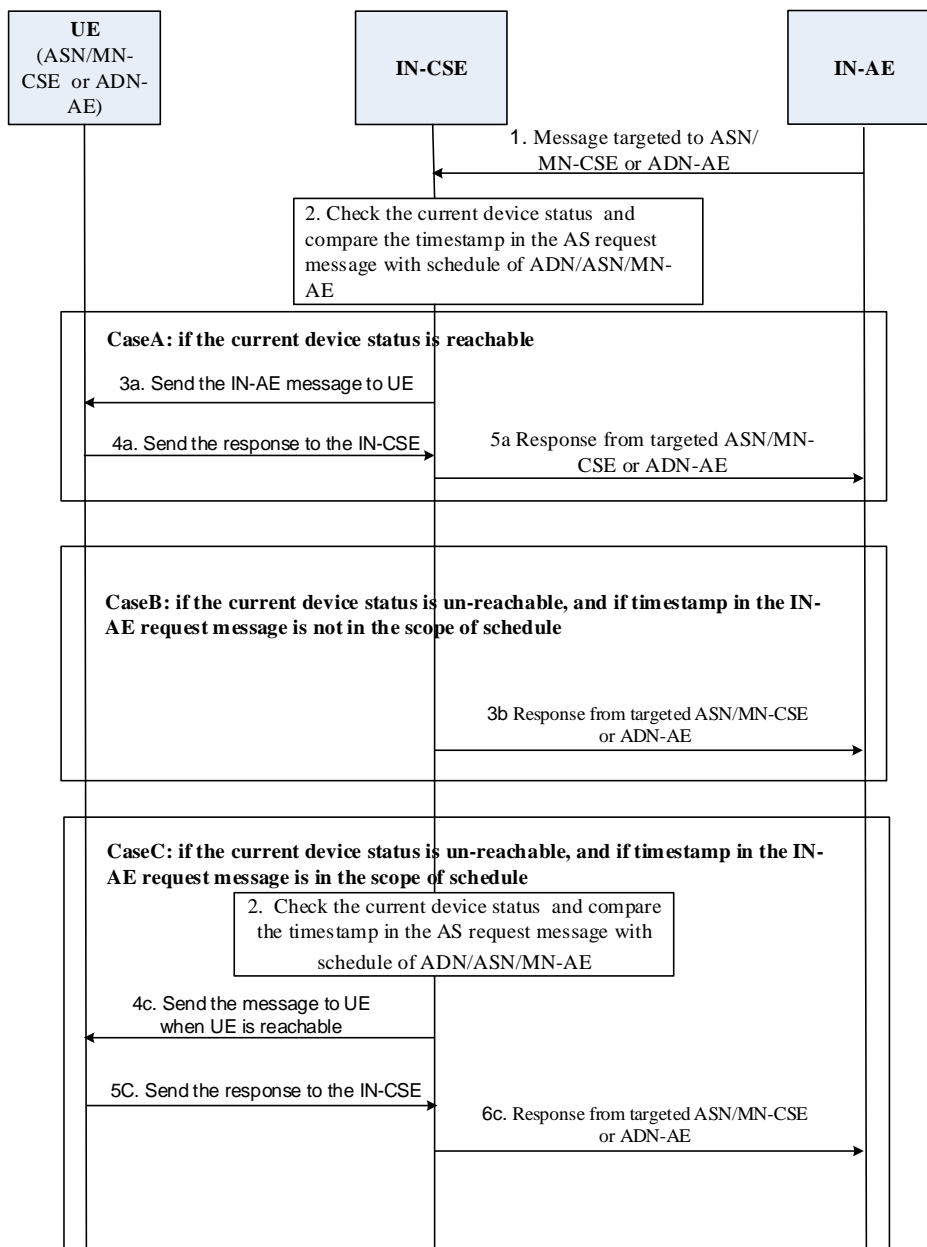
UE (ASN/MN-CSE or ADN-AE)

IN-CSE

IN-AE

1. Message targeted to ASN/ MN-CSE or ADN-AE

2. Check the current device status and compare the timestamp in the AS request message with schedule of ADN/ASN/MN-AE

CaseA: if the current device status is reachable

3a. Send the IN-AE message to UE

4a. Send the response to the IN-CSE

5a Response from targeted ASN/MN-CSE or ADN-AE

CaseB: if the current device status is un-reachable, and if timestamp in the IN-AE request message is not in the scope of schedule

3b Response from targeted ASN/MN-CSE or ADN-AE

CaseC: if the current device status is un-reachable, and if timestamp in the IN-AE request message is in the scope of schedule

2. Check the current device status and compare the timestamp in the AS request message with schedule of ADN/ASN/MN-AE

4c. Send the message to UE when UE is reachable

5C. Send the response to the IN-CSE

6c. Response from targeted ASN/MN-CSE or ADN-AE